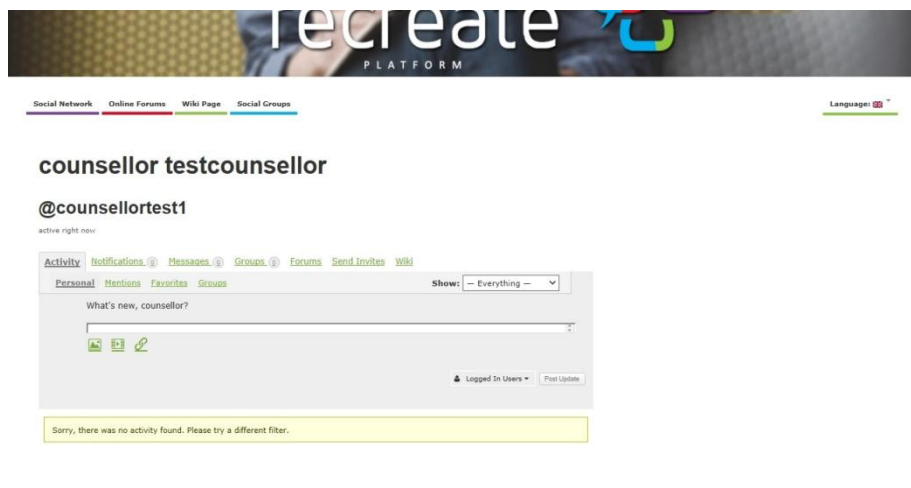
recreate
PLATFORM

Social Network Online Forums Wiki Page Social Groups

Language:

counsellor testcounsellor

@counsellortest1

active right now

Activity Notifications 0 Messages 0 Groups 0 Forums Send Invites Wiki

Personal Mentions Favorites Groups

Show: — Everything —

What's new, counsellor?

Logged In Users ▾ Post Update

Sorry, there was no activity found. Please try a different filter.